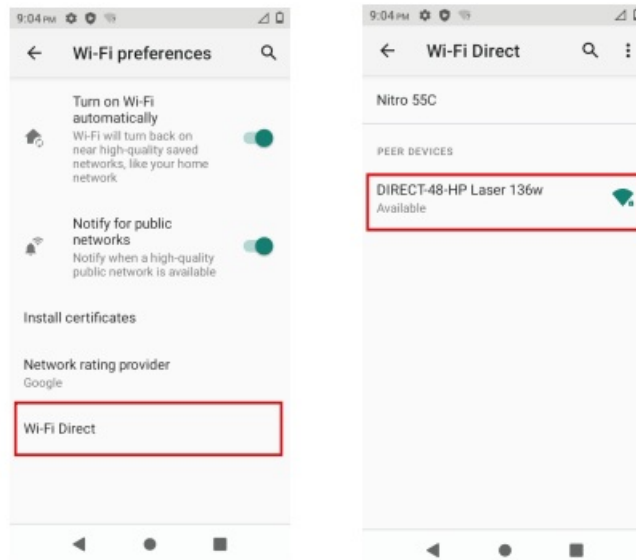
9:04 PM

Wi-Fi preferences

Turn on Wi-Fi automatically
Wi-Fi will turn back on near high-quality saved networks, like your home network

Notify for public networks
Notify when a high-quality public network is available

Install certificates

Network rating provider
Google

Wi-Fi Direct

9:04 PM

Wi-Fi Direct

Nitro 55C

PEER DEVICES

DIRECT-48-HP Laser 136w
Available